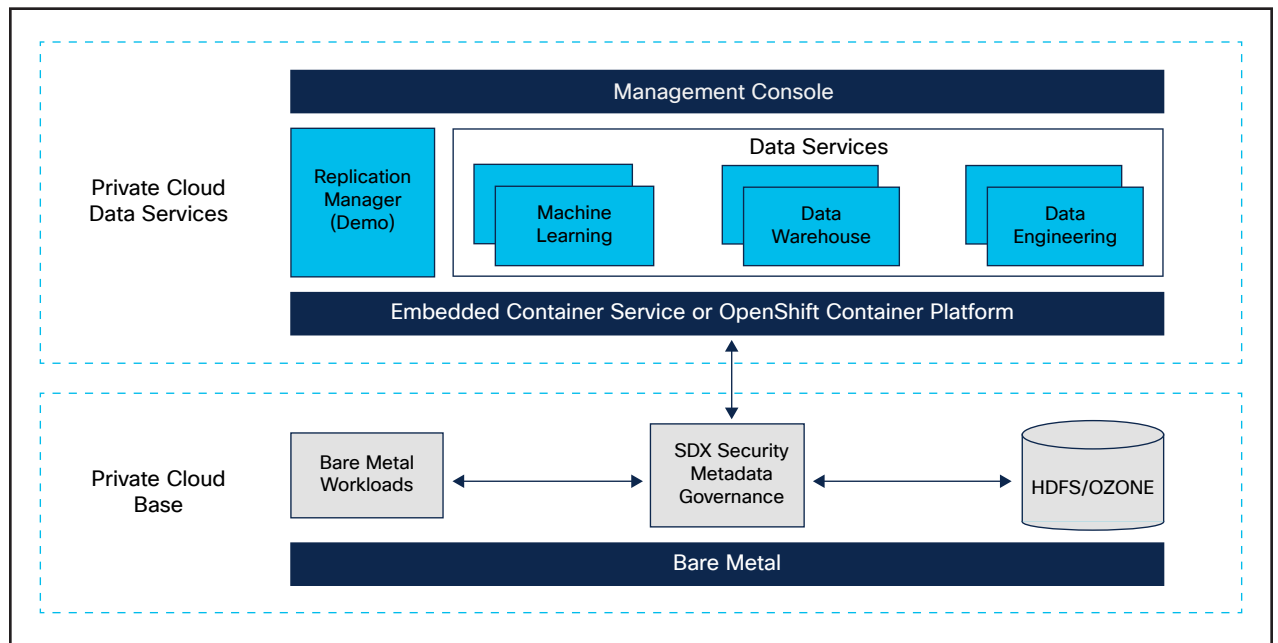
Management Console

Private Cloud Data Services

Replication Manager (Demo)

Data Services

Machine Learning

Data Warehouse

Data Engineering

Embedded Container Service or OpenShift Container Platform

Private Cloud Base

Bare Metal Workloads

SDX Security Metadata Governance

HDFS/OZONE

Bare Metal